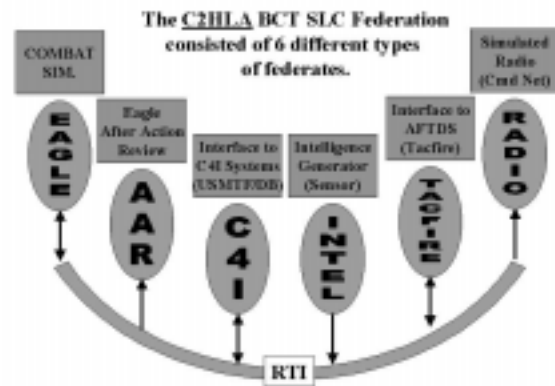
The C2HLA BCT SLC Federation consisted of 6 different types of federates.

COMBAT SIM.

EAGLE

Eagle After Action Review

AAR

Interface to C4I Systems (USMTF/DB)

C4I

Intelligence Generator (Sensor)

INTEL

Interface to AFTDS (Tacfire)

TACFIRE

Simulated Radio (Cmd Net)

RADIO

RTI